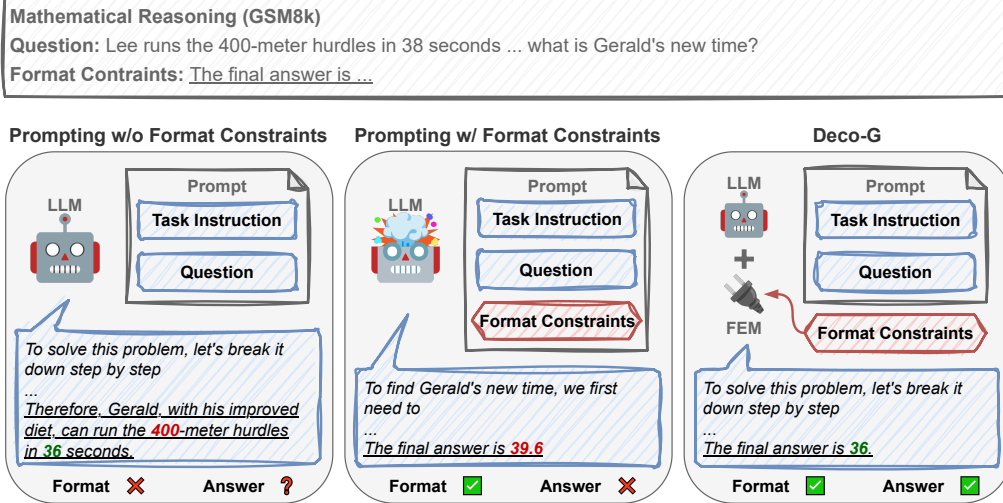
Mathematical Reasoning (GSM8k)
Question: Lee runs the 400-meter hurdles in 38 seconds ... what is Gerald's new time?
Format Contraints: The final answer is ...

Prompting w/o Format Constraints

LLM

Prompt
Task Instruction
Question

To solve this problem, let's break it down step by step
...
Therefore, Gerald, with his improved diet, can run the 400-meter hurdles in 36 seconds.

Format ❌ Answer ❓

Prompting w/ Format Constraints

LLM

Prompt
Task Instruction
Question
Format Constraints

To find Gerald's new time, we first need to
...
The final answer is 39.6

Format ✅ Answer ❌

Deco-G

LLM
+
FEM

Prompt
Task Instruction
Question

Format Constraints

To solve this problem, let's break it down step by step
...
The final answer is 36.

Format ✅ Answer ✅